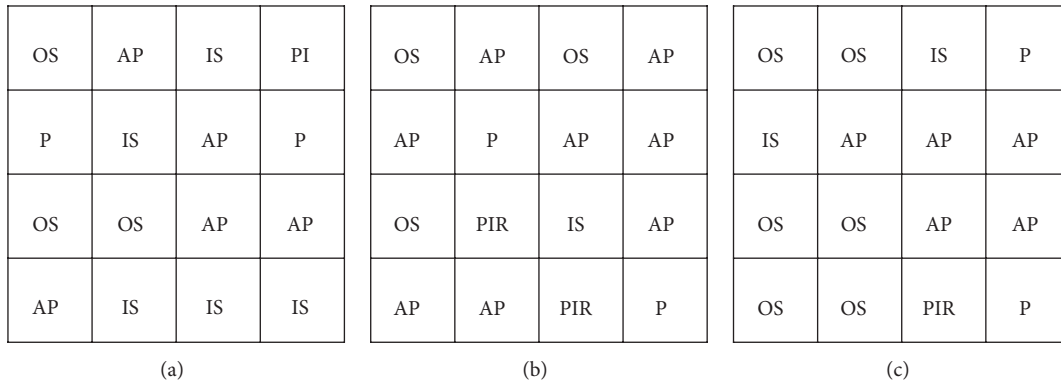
| OS | AP | IS | PI |
|---|---|---|---|
| P | IS | AP | P |
| OS | OS | AP | AP |
| AP | IS | IS | IS |

(a)

| OS | AP | OS | AP |
|---|---|---|---|
| AP | P | AP | AP |
| OS | PIR | IS | AP |
| AP | AP | PIR | P |

(b)

| OS | OS | IS | P |
|---|---|---|---|
| IS | AP | AP | AP |
| OS | OS | AP | AP |
| OS | OS | PIR | P |

(c)